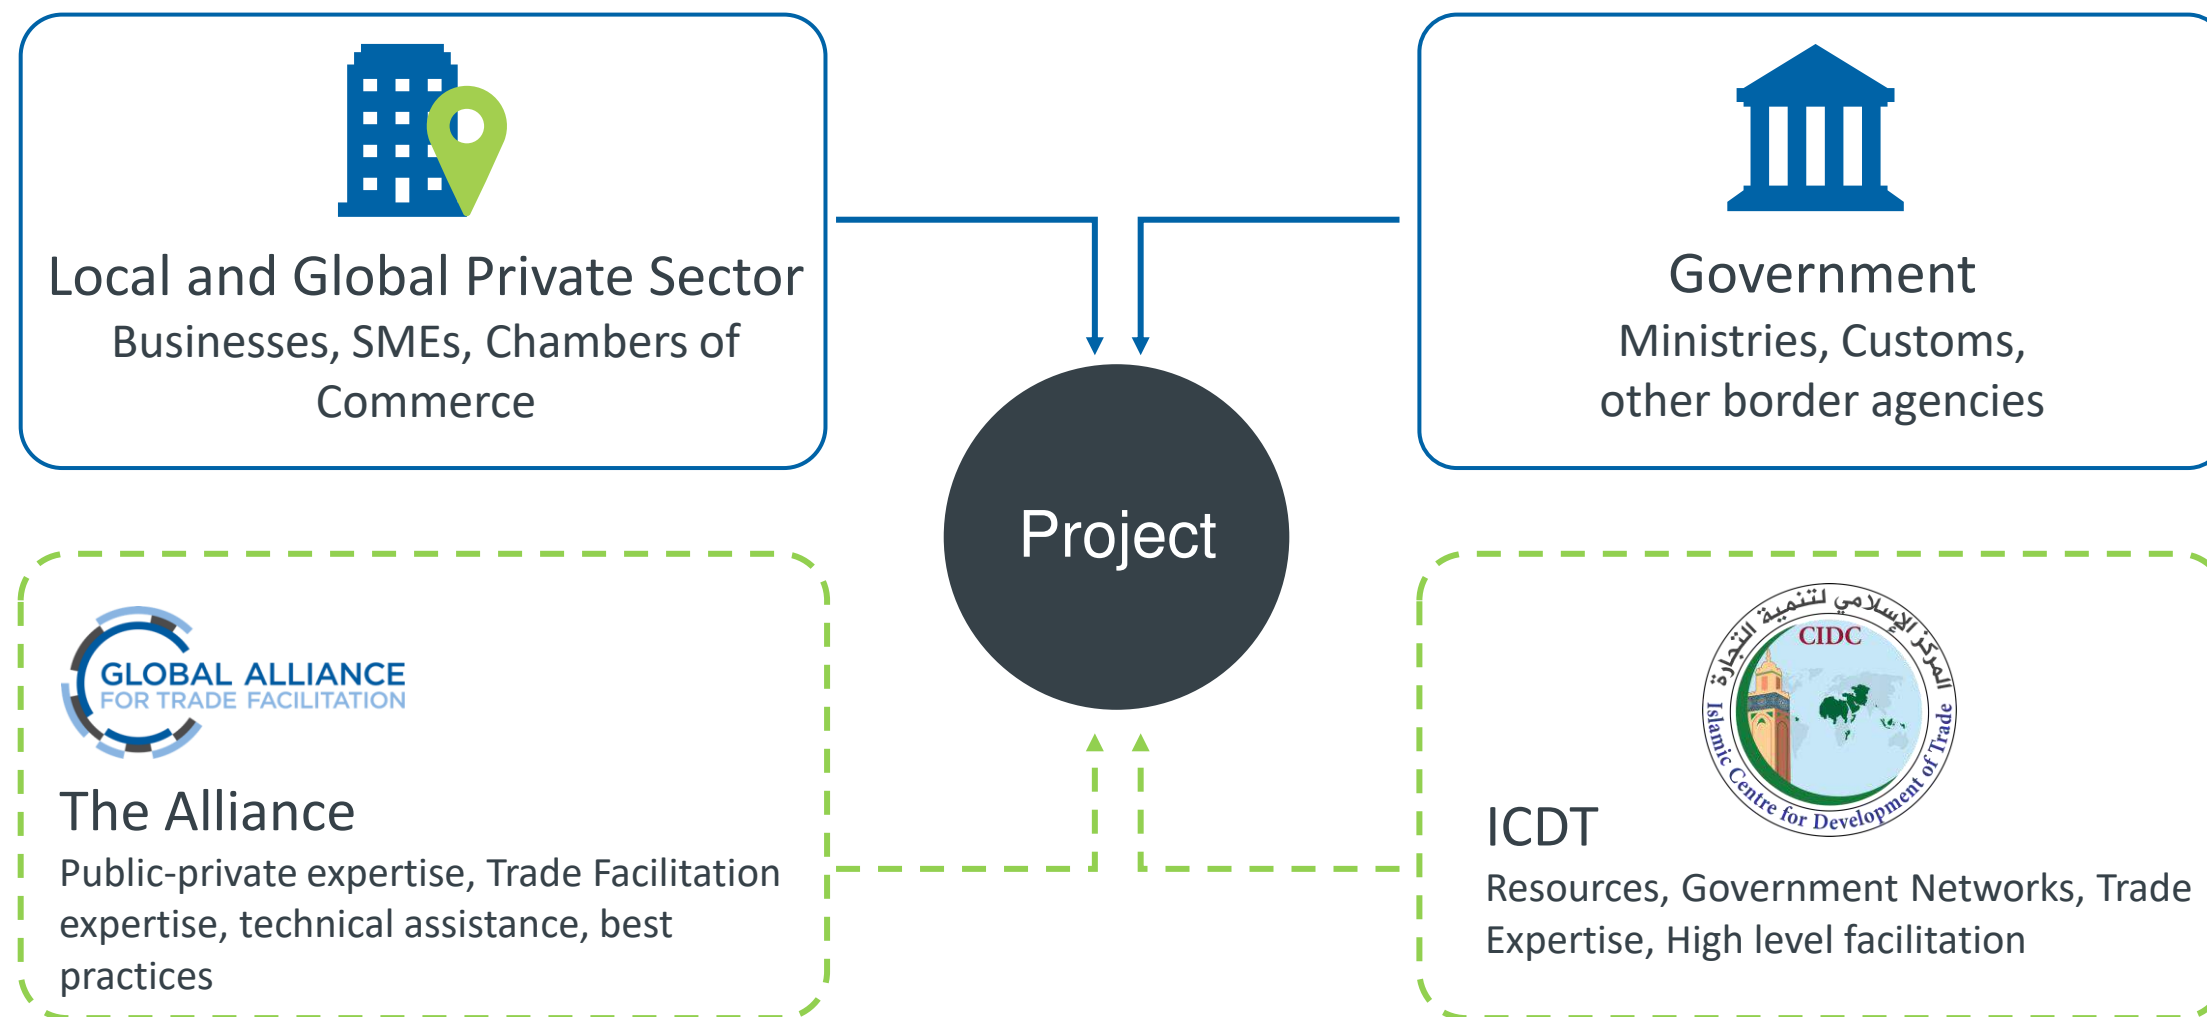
Local and Global Private Sector
Businesses, SMEs, Chambers of Commerce

Government
Ministries, Customs, other border agencies

Project

GLOBAL ALLIANCE FOR TRADE FACILITATION
The Alliance
Public-private expertise, Trade Facilitation expertise, technical assistance, best practices

المركز الإسلامي لتنمية التجارة
CIDC
Islamic Centre for Development of Trade
ICDT
Resources, Government Networks, Trade Expertise, High level facilitation